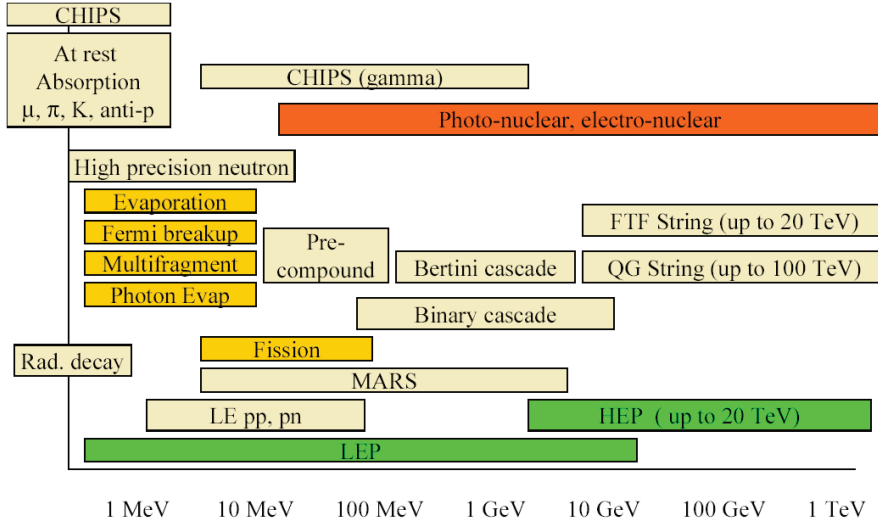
CHIPS

At rest Absorption μ, π, K, anti-p

CHIPS (gamma)

Photo-nuclear, electro-nuclear

High precision neutron

Evaporation

Fermi breakup

Multifragment

Photon Evap

Pre-compound

Bertini cascade

FTF String (up to 20 TeV)

QG String (up to 100 TeV)

Binary cascade

Rad. decay

Fission

MARS

LE pp, pn

HEP (up to 20 TeV)

LEP

1 MeV
10 MeV
100 MeV
1 GeV
10 GeV
100 GeV
1 TeV